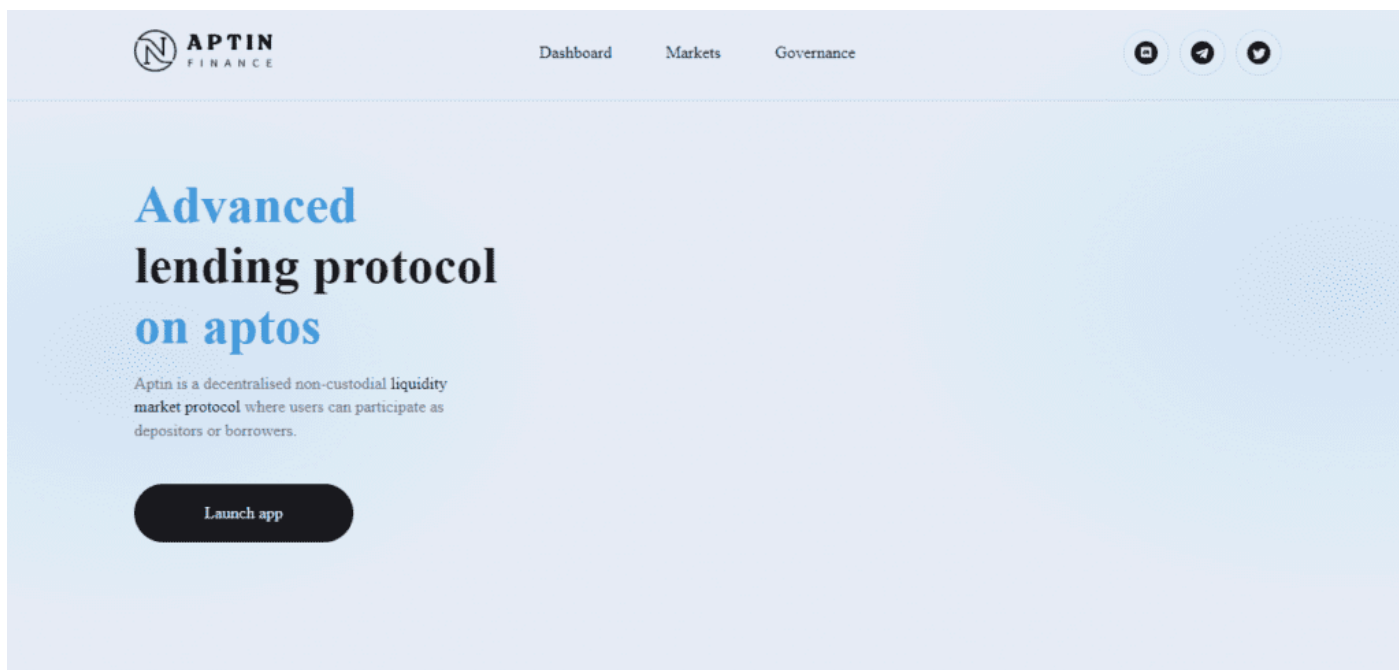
APTIN
FINANCE

Dashboard Markets Governance

Advanced
lending protocol
on aptos

Aptin is a decentralised non-custodial liquidity market protocol where users can participate as depositors or borrowers.

Launch app